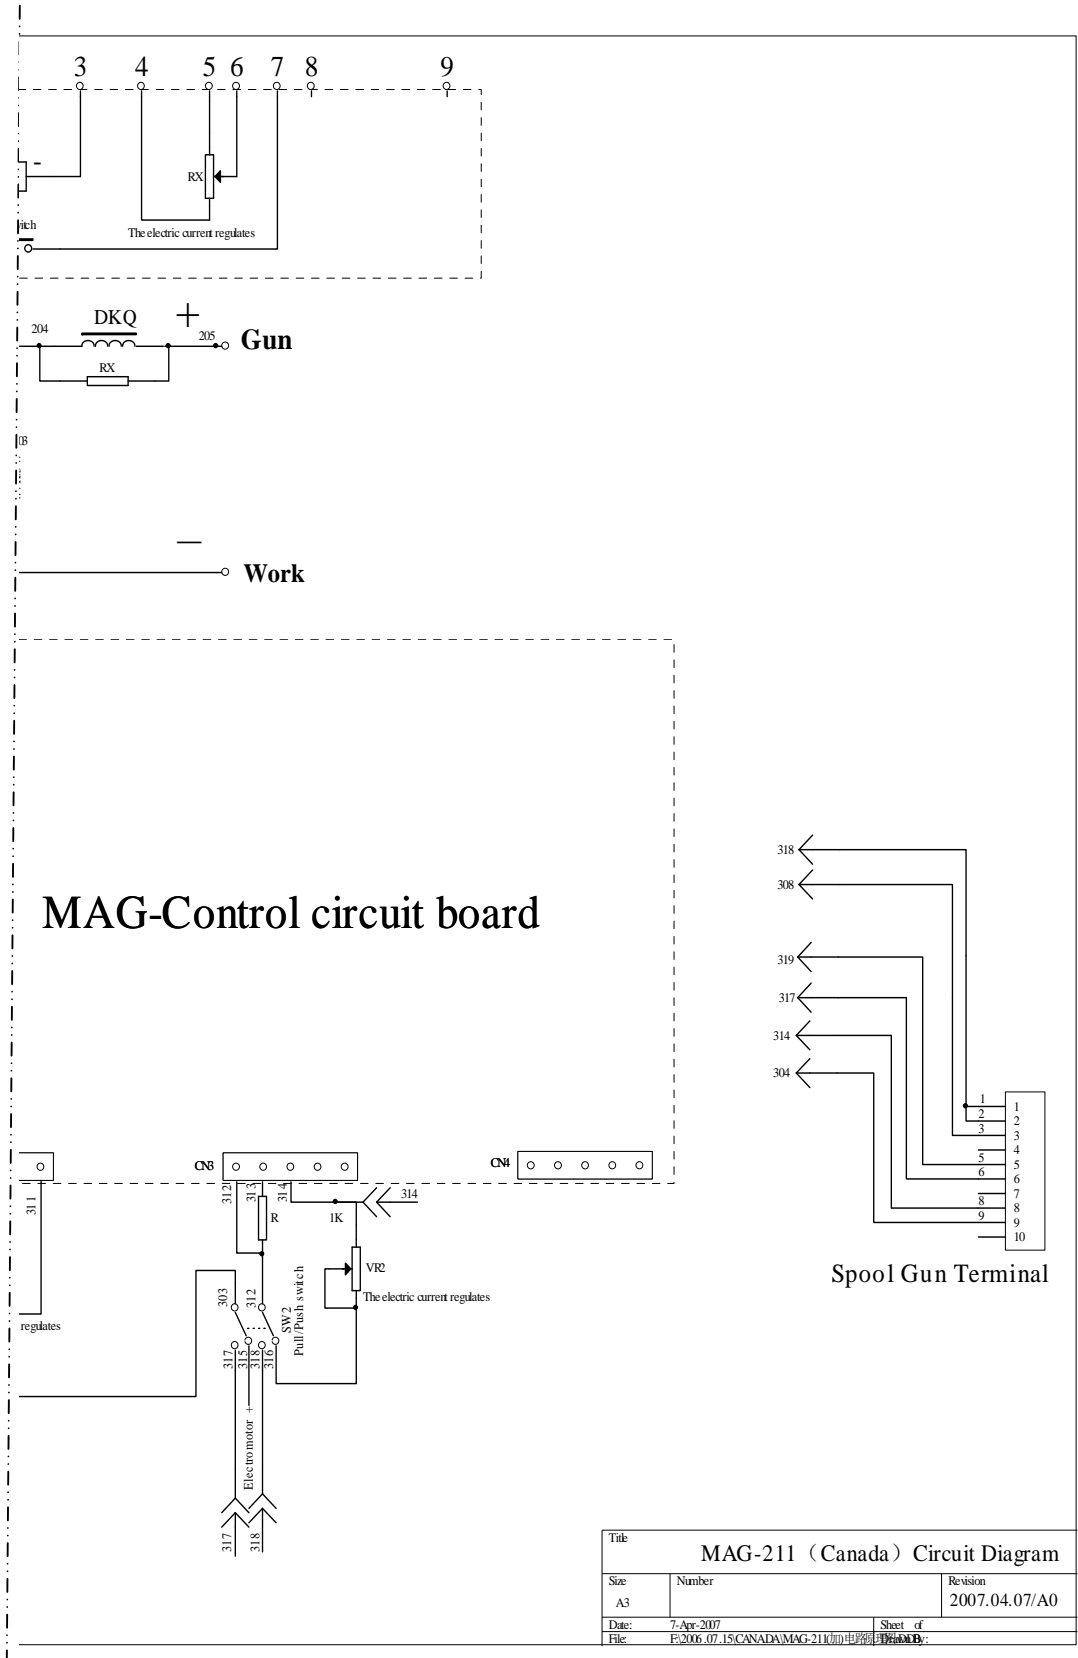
3 4 5 6 7 8 9

-

RX

itch

The electric current regulates

204 DKQ + 205 Gun

RX

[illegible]

—

Work

MAG-Control circuit board

318

308

319

317

314

304

1 2 3 4 5 6 7 8 9 10

1 2 3 4 5 6 7 8 9 10

Spool Gun Terminal

311

CN3

CN4

312 313 314

314

R

1K

VR2

The electric current regulates

303

312

SW2 Pull/Push switch

regulates

317 315 318 316

Electro motor +

317 318

| Title | MAG-211（Canada）Circuit Diagram | | |
|---|---|---|---|
| Size A3 | Number | | Revision 2007.04.07/A0 |
| Date: | 7-Apr-2007 | Sheet of | |
| File: | F:\2006.07.15\CANADA\MAG-211(加)电路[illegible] | Drawn By: | |